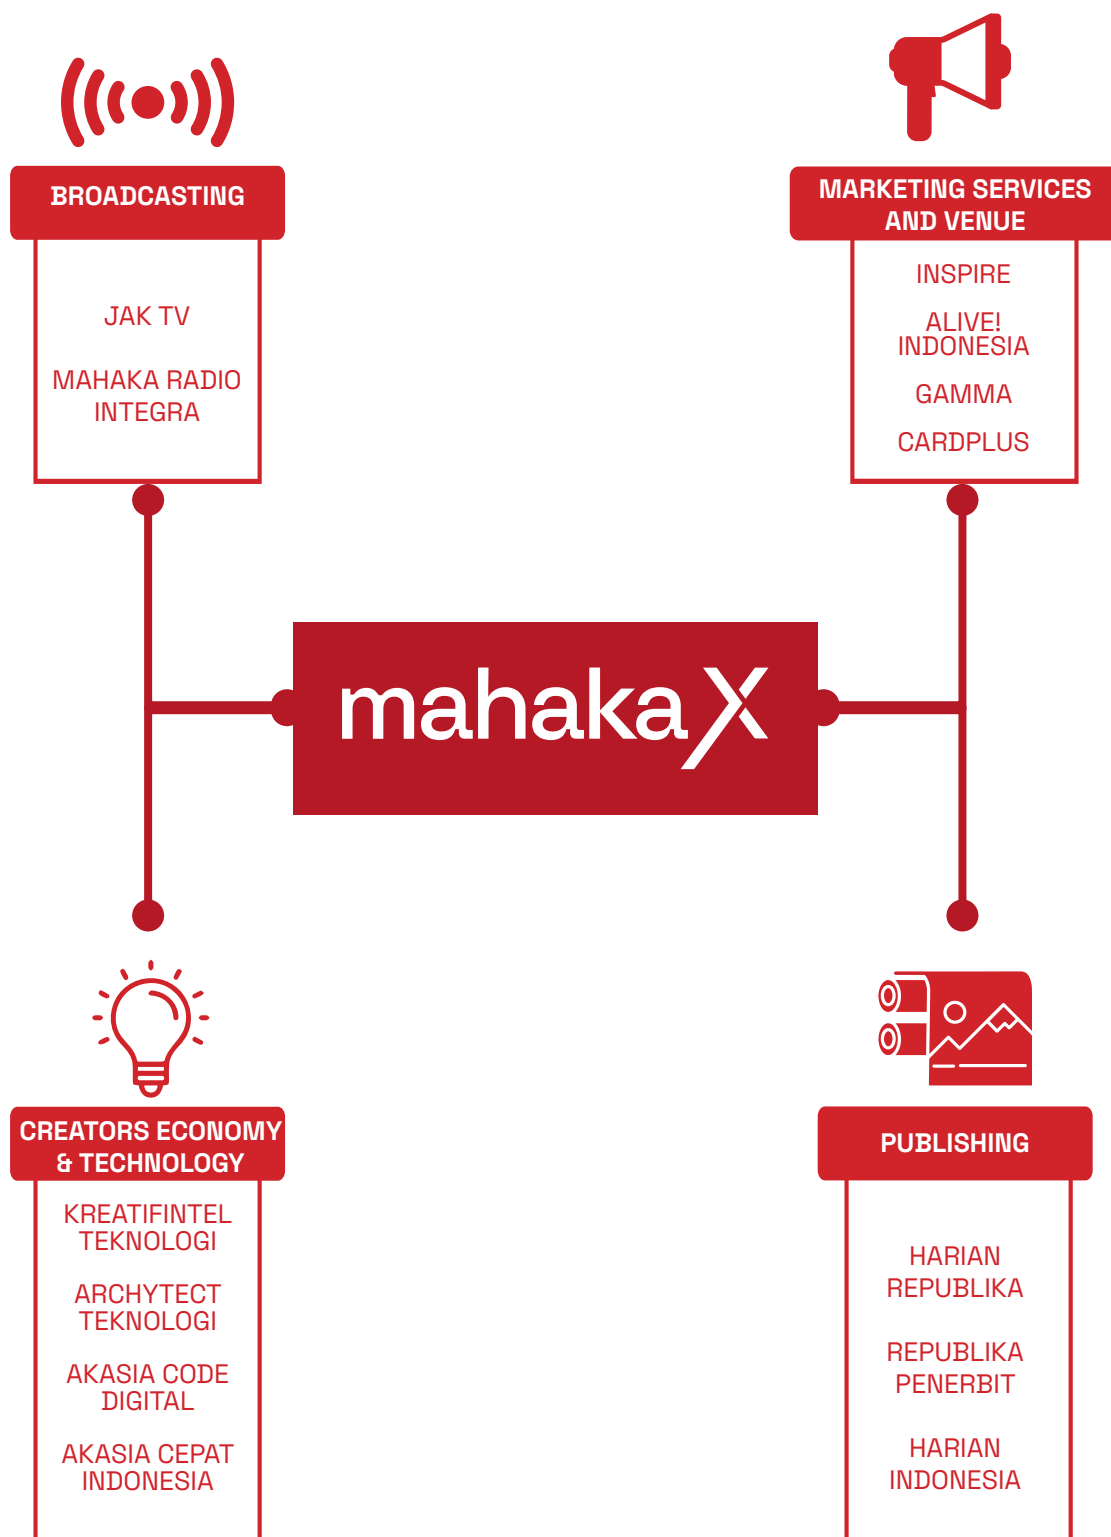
BROADCASTING

JAK TV

MAHAKA RADIO INTEGRA

MARKETING SERVICES AND VENUE

INSPIRE

ALIVE! INDONESIA

GAMMA

CARDPLUS

mahaka X

CREATORS ECONOMY & TECHNOLOGY

KREATIFINTEL TEKNOLOGI

ARCHYTECT TEKNOLOGI

AKASIA CODE DIGITAL

AKASIA CEPAT INDONESIA

PUBLISHING

HARIAN REPUBLIKA

REPUBLIKA PENERBIT

HARIAN INDONESIA